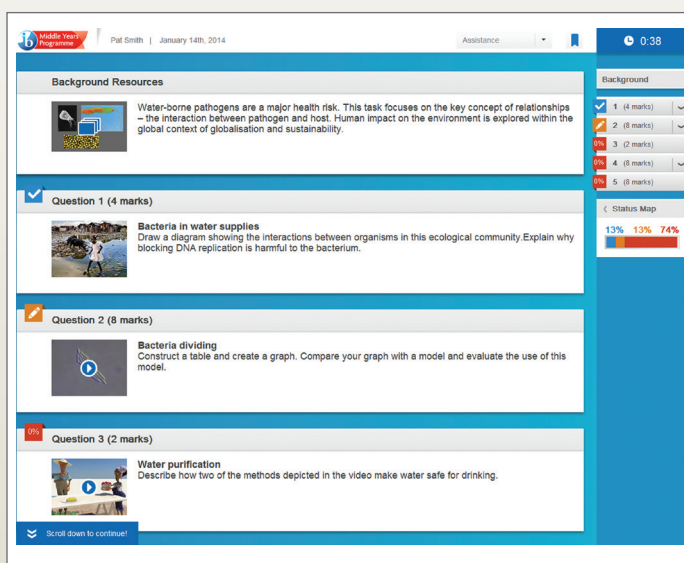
ib Middle Years Programme

Pat Smith | January 14th, 2014

Assistance

0:38

Background Resources

Water-borne pathogens are a major health risk. This task focuses on the key concept of relationships – the interaction between pathogen and host. Human impact on the environment is explored within the global context of globalisation and sustainability.

Question 1 (4 marks)

Bacteria in water supplies
Draw a diagram showing the interactions between organisms in this ecological community.Explain why blocking DNA replication is harmful to the bacterium.

Question 2 (8 marks)

Bacteria dividing
Construct a table and create a graph. Compare your graph with a model and evaluate the use of this model.

0%

Question 3 (2 marks)

Water purification
Describe how two of the methods depicted in the video make water safe for drinking.

Scroll down to continue!

Background

1 (4 marks)

2 (8 marks)

0% 3 (2 marks)

0% 4 (8 marks)

0% 5 (8 marks)

Status Map

13% 13% 74%